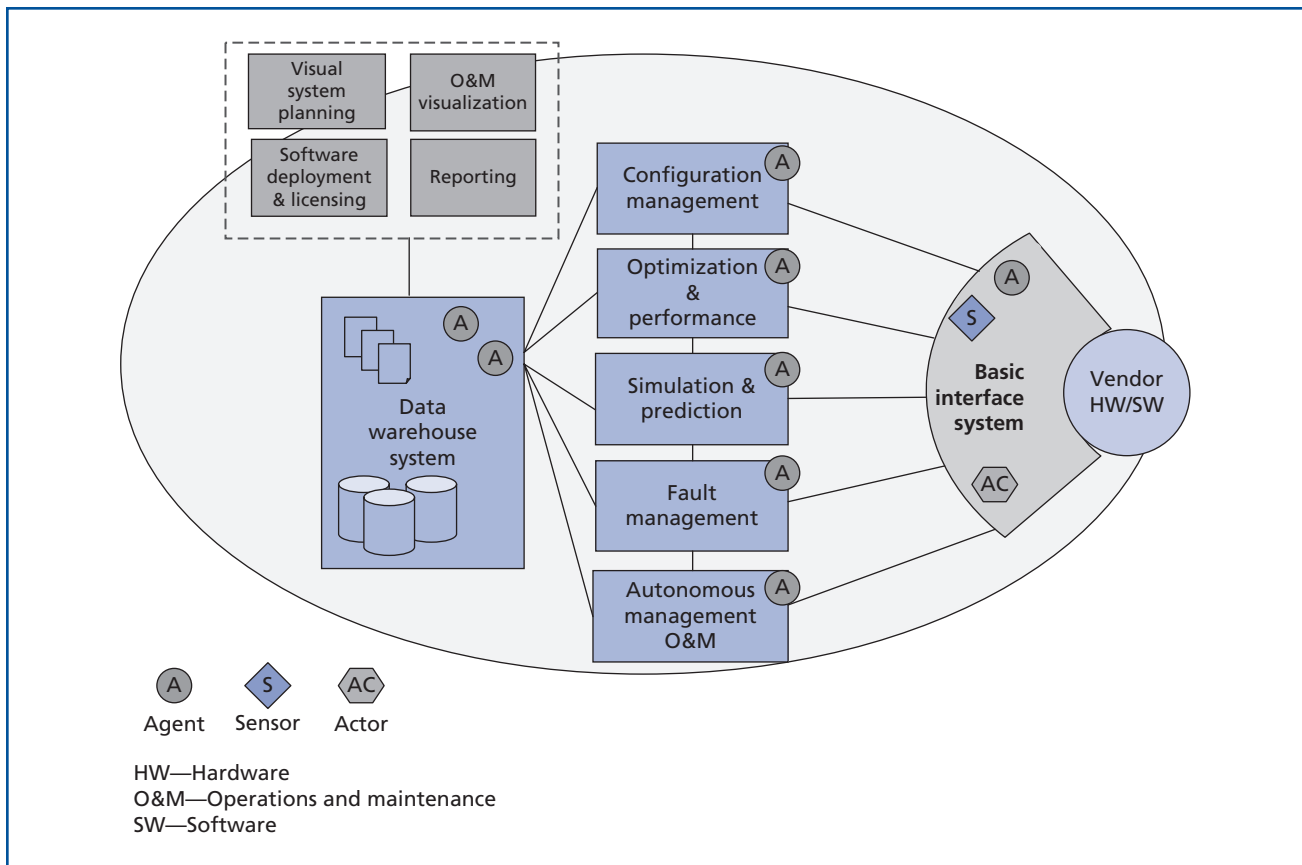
Visual system planning

O&M visualization

Software deployment & licensing

Reporting

Configuration management
A

Optimization & performance
A

Simulation & prediction
A

Fault management
A

Autonomous management O&M
A

A
A
Data warehouse system

A
S
Basic interface system
AC

Vendor HW/SW

A
Agent

S
Sensor

AC
Actor

HW—Hardware
O&M—Operations and maintenance
SW—Software